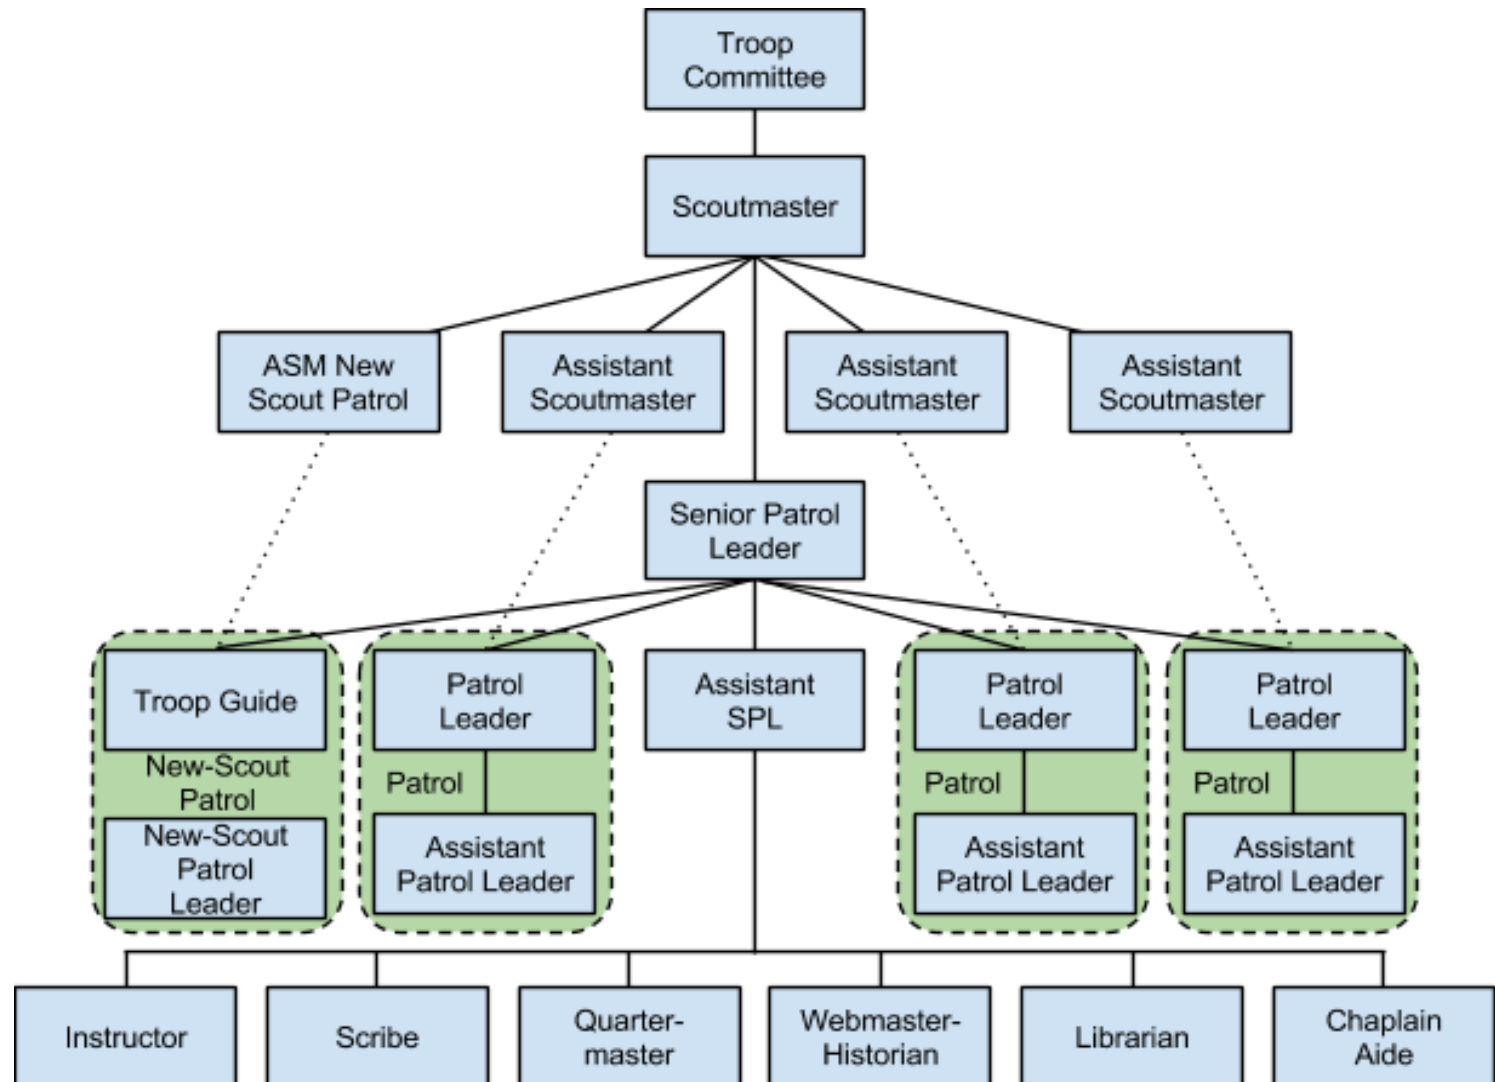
Troop Committee

Scoutmaster

ASM New Scout Patrol

Assistant Scoutmaster

Assistant Scoutmaster

Assistant Scoutmaster

Senior Patrol Leader

Troop Guide

New-Scout Patrol

New-Scout Patrol Leader

Patrol Leader

Patrol

Assistant Patrol Leader

Assistant SPL

Patrol Leader

Patrol

Assistant Patrol Leader

Patrol Leader

Patrol

Assistant Patrol Leader

Instructor

Scribe

Quarter-master

Webmaster-Historian

Librarian

Chaplain Aide